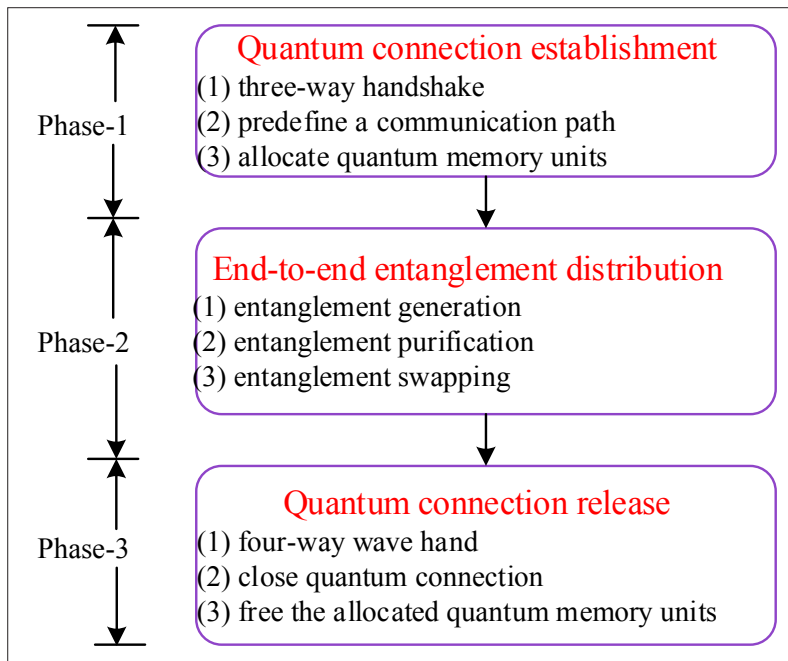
Phase-1

Quantum connection establishment
(1) three-way handshake
(2) predefine a communication path
(3) allocate quantum memory units

Phase-2

End-to-end entanglement distribution
(1) entanglement generation
(2) entanglement purification
(3) entanglement swapping

Phase-3

Quantum connection release
(1) four-way wave hand
(2) close quantum connection
(3) free the allocated quantum memory units